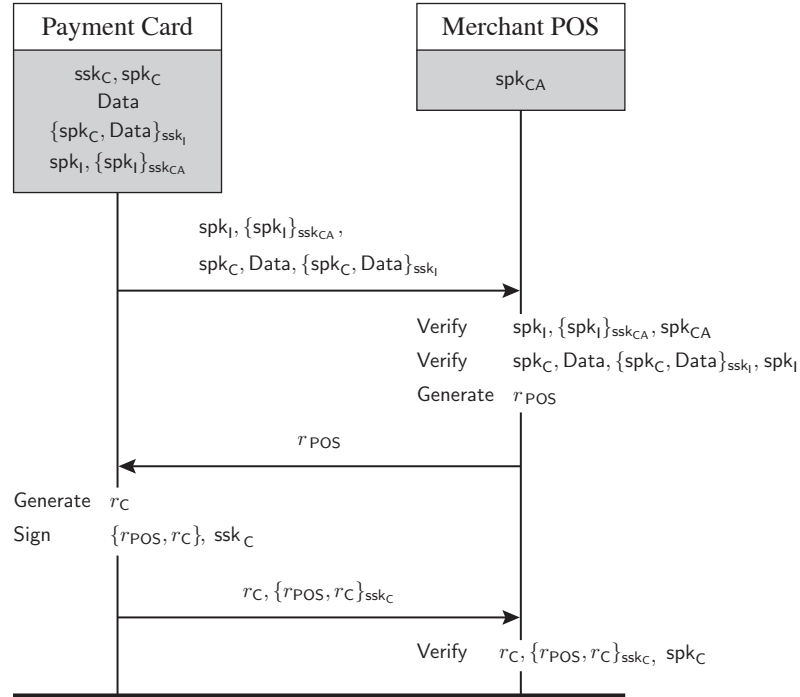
Payment Card

$\mathsf{ssk_C}, \mathsf{spk_C}$
Data
$\{\mathsf{spk_C}, \mathsf{Data}\}_{\mathsf{ssk_I}}$
$\mathsf{spk_I}, \{\mathsf{spk_I}\}_{\mathsf{ssk_{CA}}}$

Merchant POS

$\mathsf{spk_{CA}}$

$\mathsf{spk_I}, \{\mathsf{spk_I}\}_{\mathsf{ssk_{CA}}},$
$\mathsf{spk_C}, \mathsf{Data}, \{\mathsf{spk_C}, \mathsf{Data}\}_{\mathsf{ssk_I}}$

Verify $\mathsf{spk_I}, \{\mathsf{spk_I}\}_{\mathsf{ssk_{CA}}}, \mathsf{spk_{CA}}$
Verify $\mathsf{spk_C}, \mathsf{Data}, \{\mathsf{spk_C}, \mathsf{Data}\}_{\mathsf{ssk_I}}, \mathsf{spk_I}$
Generate $r_{\mathsf{POS}}$

$r_{\mathsf{POS}}$

Generate $r_{\mathsf{C}}$
Sign $\{r_{\mathsf{POS}}, r_{\mathsf{C}}\}$, $\mathsf{ssk_C}$

$r_{\mathsf{C}}, \{r_{\mathsf{POS}}, r_{\mathsf{C}}\}_{\mathsf{ssk_C}}$

Verify $r_{\mathsf{C}}, \{r_{\mathsf{POS}}, r_{\mathsf{C}}\}_{\mathsf{ssk_C}}$, $\mathsf{spk_C}$